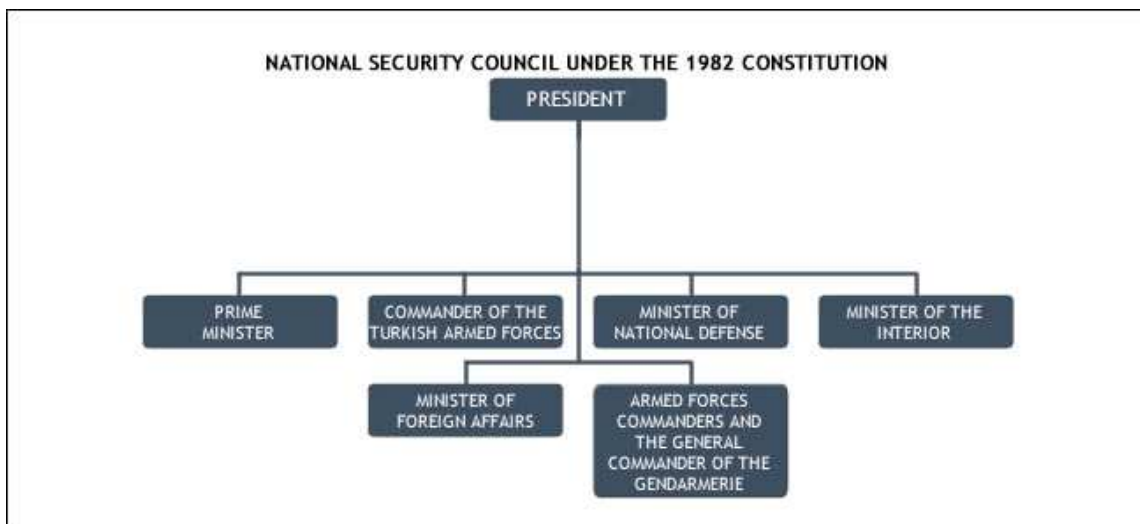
NATIONAL SECURITY COUNCIL UNDER THE 1982 CONSTITUTION

PRESIDENT

PRIME MINISTER

COMMANDER OF THE TURKISH ARMED FORCES

MINISTER OF NATIONAL DEFENSE

MINISTER OF THE INTERIOR

MINISTER OF FOREIGN AFFAIRS

ARMED FORCES COMMANDERS AND THE GENERAL COMMANDER OF THE GENDARMERIE